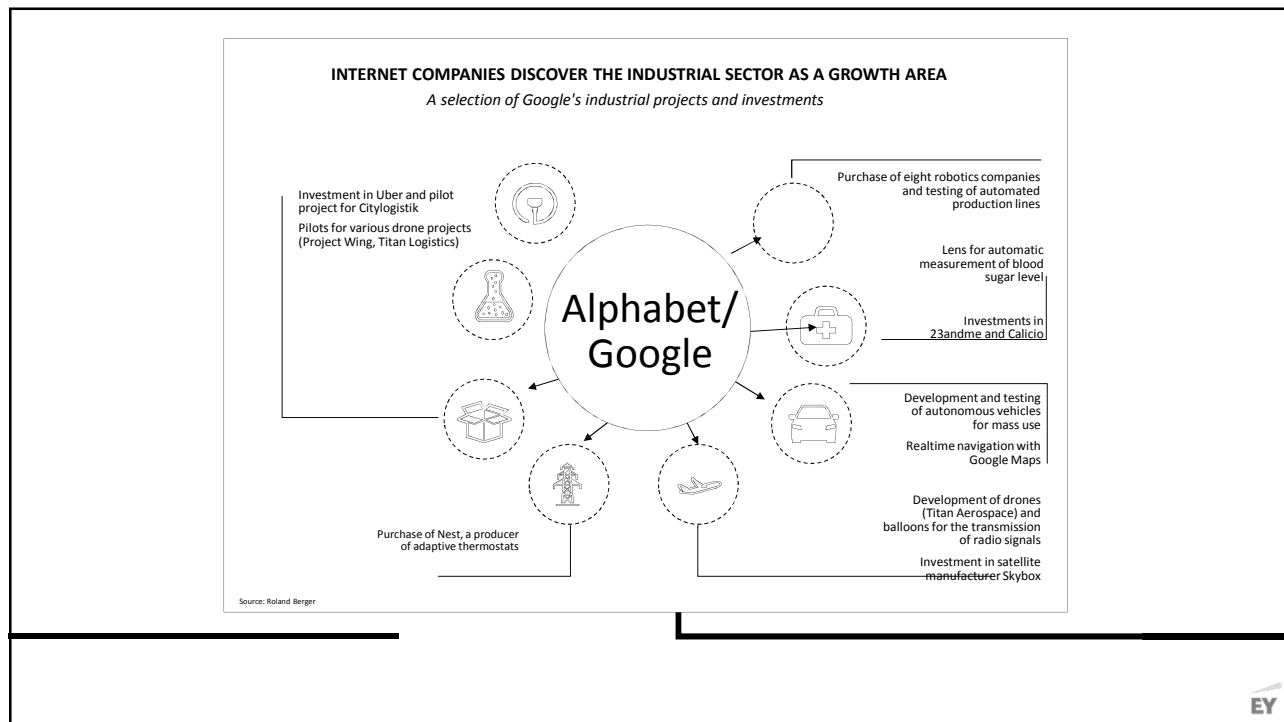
INTERNET COMPANIES DISCOVER THE INDUSTRIAL SECTOR AS A GROWTH AREA

A selection of Google's industrial projects and investments

Investment in Uber and pilot project for Citylogistik

Pilots for various drone projects (Project Wing, Titan Logistics)

Purchase of eight robotics companies and testing of automated production lines

Lens for automatic measurement of blood sugar level

Investments in 23andme and Calicio

Alphabet/ Google

Development and testing of autonomous vehicles for mass use

Realtime navigation with Google Maps

Development of drones (Titan Aerospace) and balloons for the transmission of radio signals

Investment in satellite manufacturer Skybox

Purchase of Nest, a producer of adaptive thermostats

Source: Roland Berger

EY